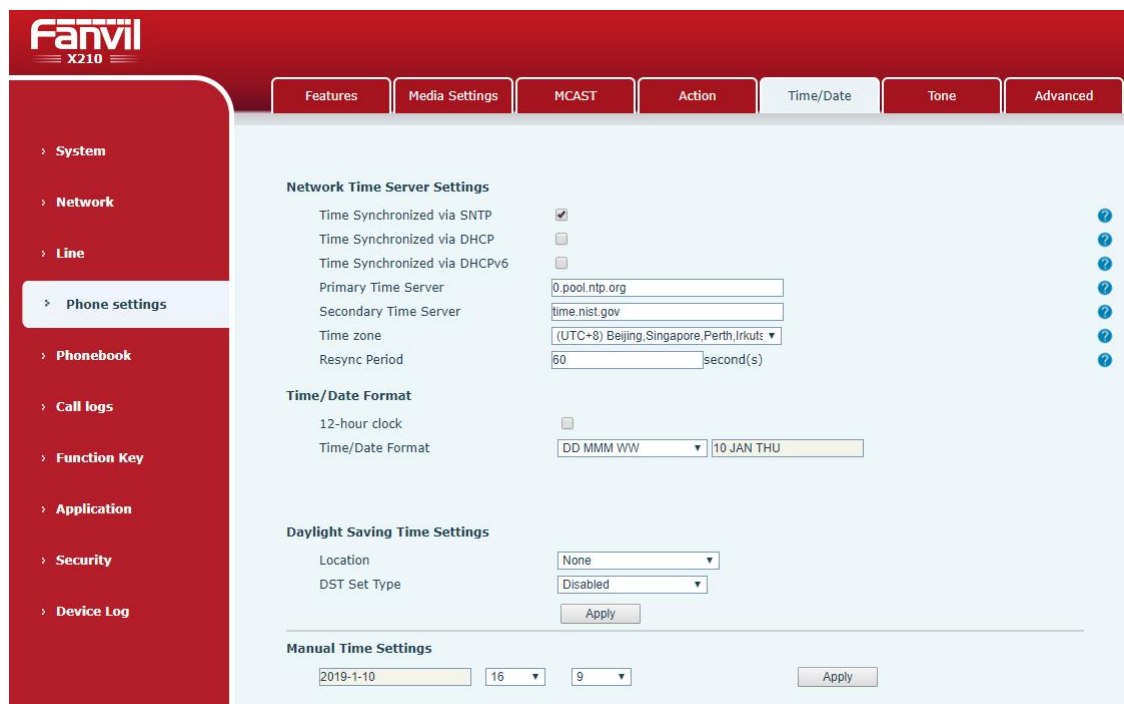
Fanvil
X210

Features | Media Settings | MCAST | Action | Time/Date | Tone | Advanced

› System
› Network
› Line
› Phone settings
› Phonebook
› Call logs
› Function Key
› Application
› Security
› Device Log

Network Time Server Settings
Time Synchronized via SNTP
Time Synchronized via DHCP
Time Synchronized via DHCPv6
Primary Time Server 0.pool.ntp.org
Secondary Time Server time.nist.gov
Time zone (UTC+8) Beijing,Singapore,Perth,Irkuts
Resync Period 60 second(s)

Time/Date Format
12-hour clock
Time/Date Format DD MMM WW 10 JAN THU

Daylight Saving Time Settings
Location None
DST Set Type Disabled
Apply

Manual Time Settings
2019-1-10 16 9 Apply